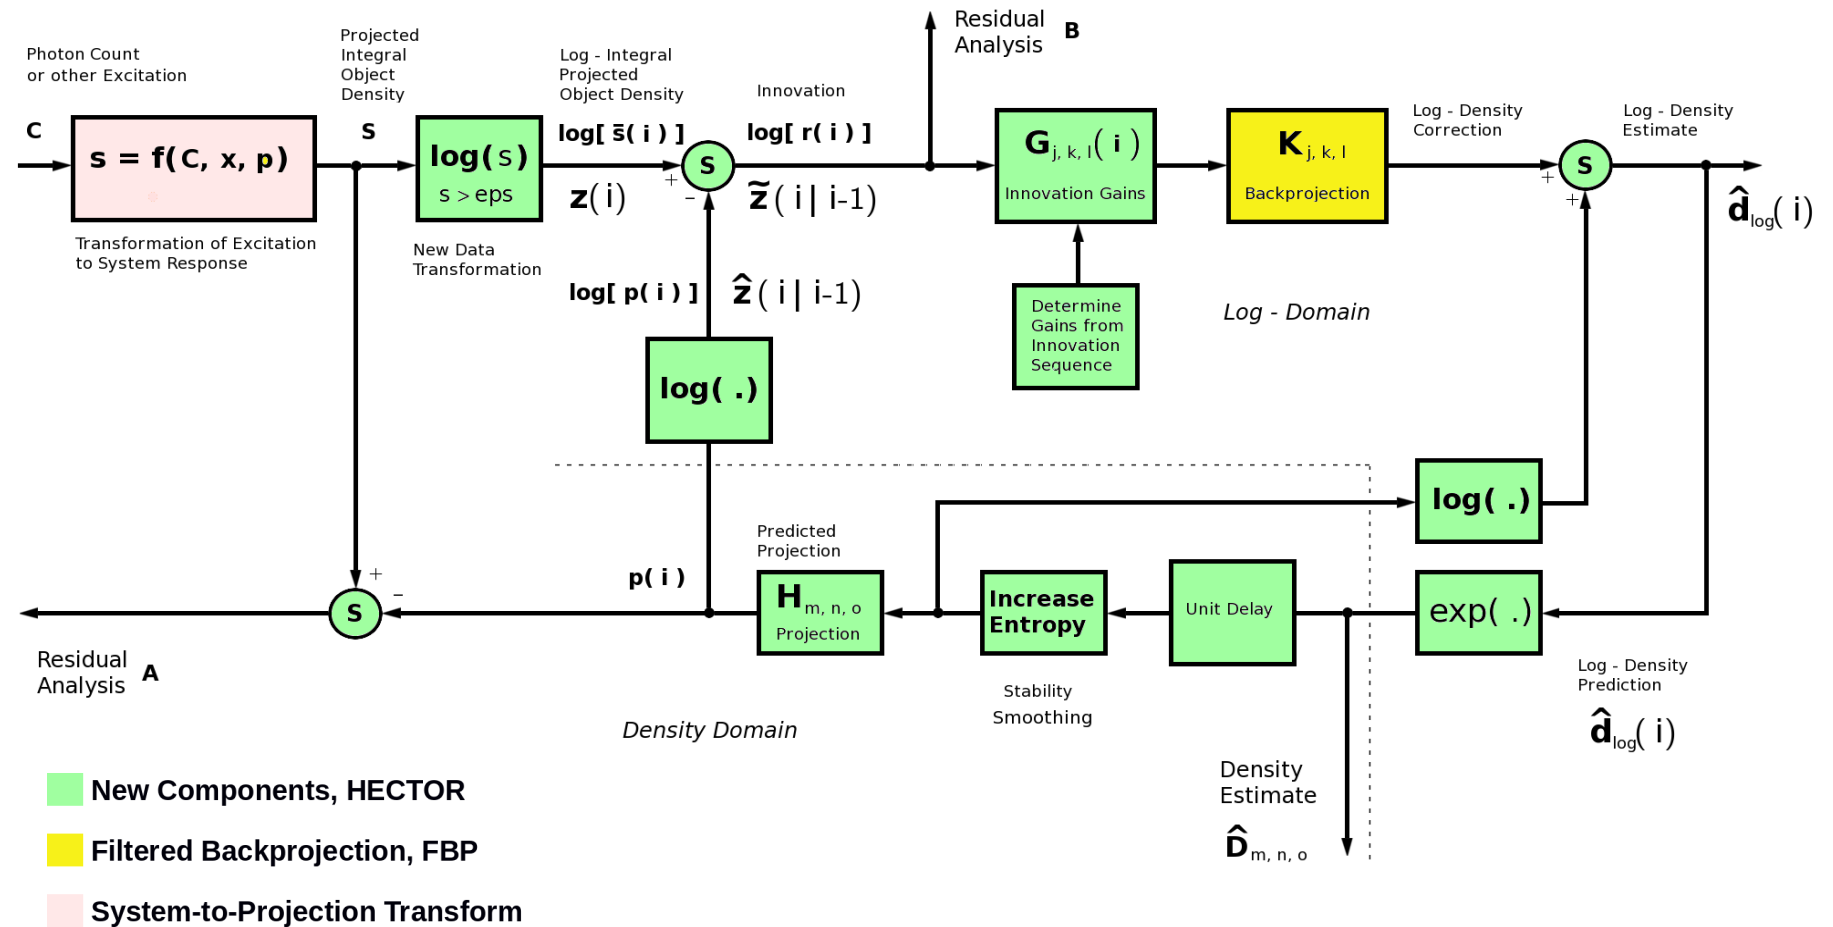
Photon Count or other Excitation

Projected Integral Object Density

Log - Integral Projected Object Density

Innovation

Residual Analysis B

Log - Density Correction

Log - Density Estimate

C

$s = f(C, x, p)$

Transformation of Excitation to System Response

S

$\log(s)$

$s > eps$

New Data Transformation

$\log[\bar{s}(i)]$

$z(i)$

+

-

S

$\log[r(i)]$

$\tilde{z}(i|i-1)$

$G_{j,k,l}(i)$

Innovation Gains

$K_{j,k,l}$

Backprojection

+

S

+

$\hat{d}_{log}(i)$

$\log[p(i)]$

$\hat{z}(i|i-1)$

Determine Gains from Innovation Sequence

Log - Domain

$\log(.)$

$\log(.)$

Predicted Projection

p( i )

+

-

S

$H_{m,n,o}$

Projection

Increase Entropy

Unit Delay

$\exp(.)$

Residual Analysis A

Stability Smoothing

Log - Density Prediction

$\hat{d}_{log}(i)$

Density Domain

Density Estimate

$\hat{D}_{m,n,o}$

New Components, HECTOR

Filtered Backprojection, FBP

System-to-Projection Transform